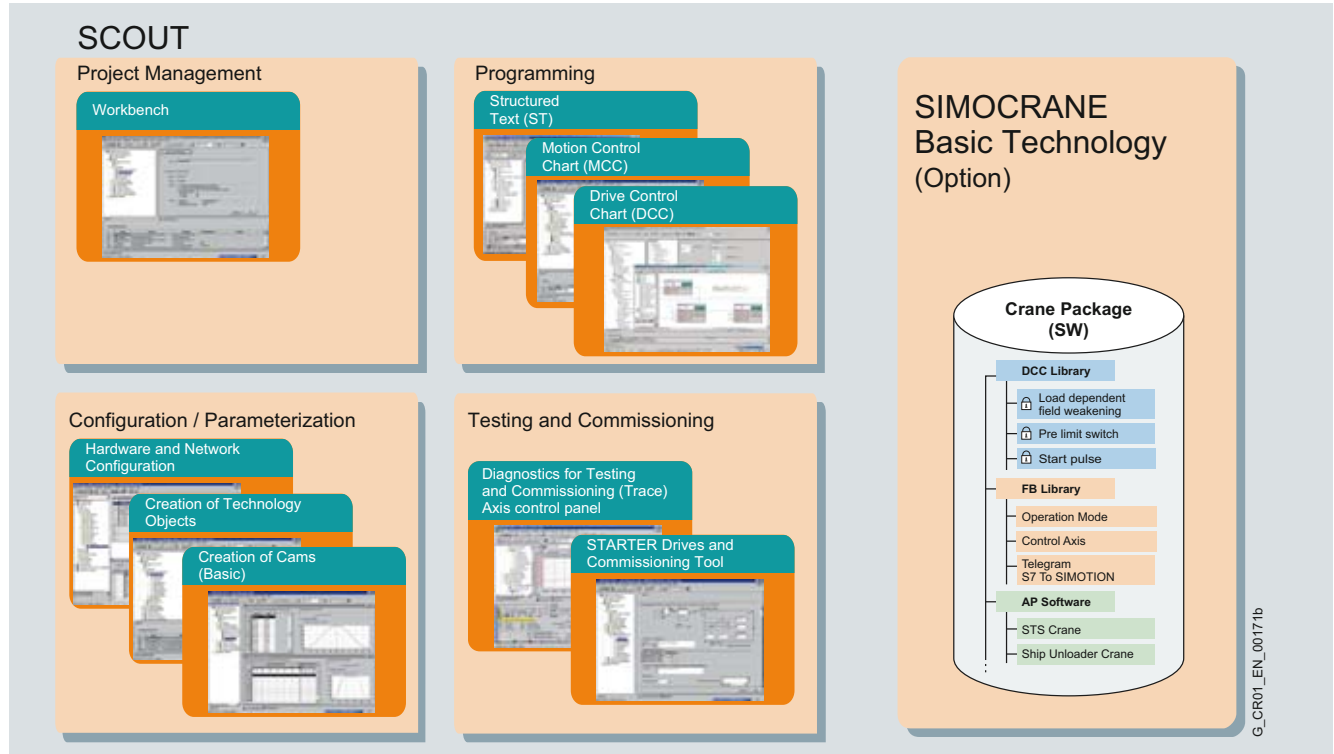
SCOUT

Project Management

Workbench

Programming

Structured Text (ST)

Motion Control Chart (MCC)

Drive Control Chart (DCC)

Configuration / Parameterization

Hardware and Network Configuration

Creation of Technology Objects

Creation of Cams (Basic)

Testing and Commissioning

Diagnostics for Testing and Commissioning (Trace) Axis control panel

STARTER Drives and Commissioning Tool

SIMOCRANE Basic Technology (Option)

Crane Package (SW)

DCC Library

Load dependent field weakening

Pre limit switch

Start pulse

FB Library

Operation Mode

Control Axis

Telegram S7 To SIMOTION

AP Software

STS Crane

Ship Unloader Crane

G_CR01_EN_00171b